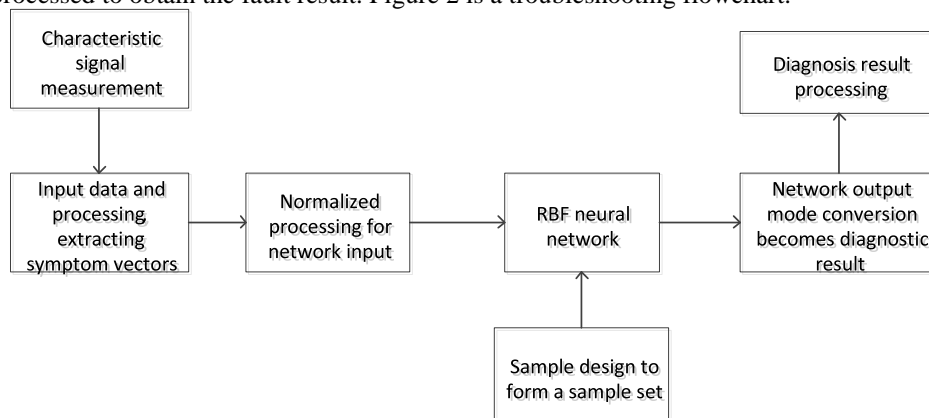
processed to obtain the fault result. Figure 2 is a troubleshooting flowchart.

Characteristic signal measurement

Input data and processing extracting symptom vectors

Normalized processing for network input

RBF neural network

Sample design to form a sample set

Network output mode conversion becomes diagnostic result

Diagnosis result processing